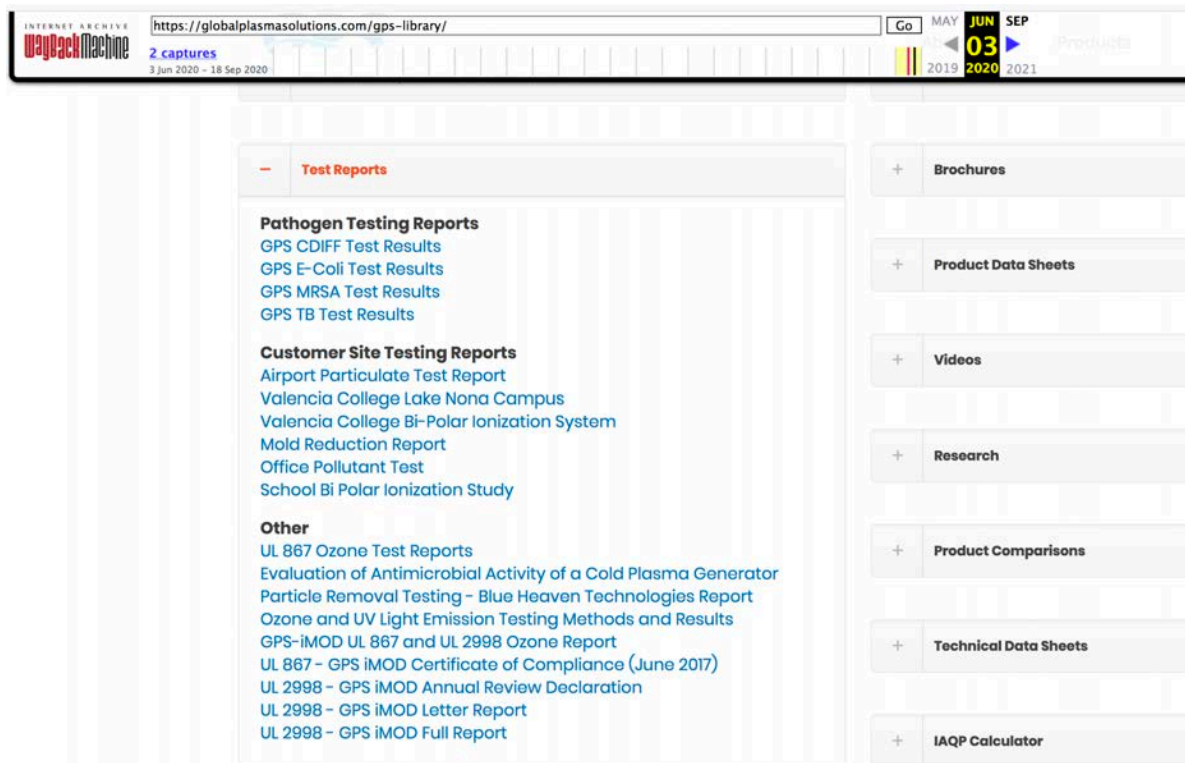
INTERNET ARCHIVE
WaybackMachine
https://globalplasmasolutions.com/gps-library/
Go
2 captures
3 Jun 2020 - 18 Sep 2020
MAY JUN SEP
03
2019 2020 2021

−
Test Reports

Pathogen Testing Reports
GPS CDIFF Test Results
GPS E-Coli Test Results
GPS MRSA Test Results
GPS TB Test Results

Customer Site Testing Reports
Airport Particulate Test Report
Valencia College Lake Nona Campus
Valencia College Bi-Polar Ionization System
Mold Reduction Report
Office Pollutant Test
School Bi Polar Ionization Study

Other
UL 867 Ozone Test Reports
Evaluation of Antimicrobial Activity of a Cold Plasma Generator
Particle Removal Testing - Blue Heaven Technologies Report
Ozone and UV Light Emission Testing Methods and Results
GPS-iMOD UL 867 and UL 2998 Ozone Report
UL 867 - GPS iMOD Certificate of Compliance (June 2017)
UL 2998 - GPS iMOD Annual Review Declaration
UL 2998 - GPS iMOD Letter Report
UL 2998 - GPS iMOD Full Report

+
Brochures

+
Product Data Sheets

+
Videos

+
Research

+
Product Comparisons

+
Technical Data Sheets

+
IAQP Calculator